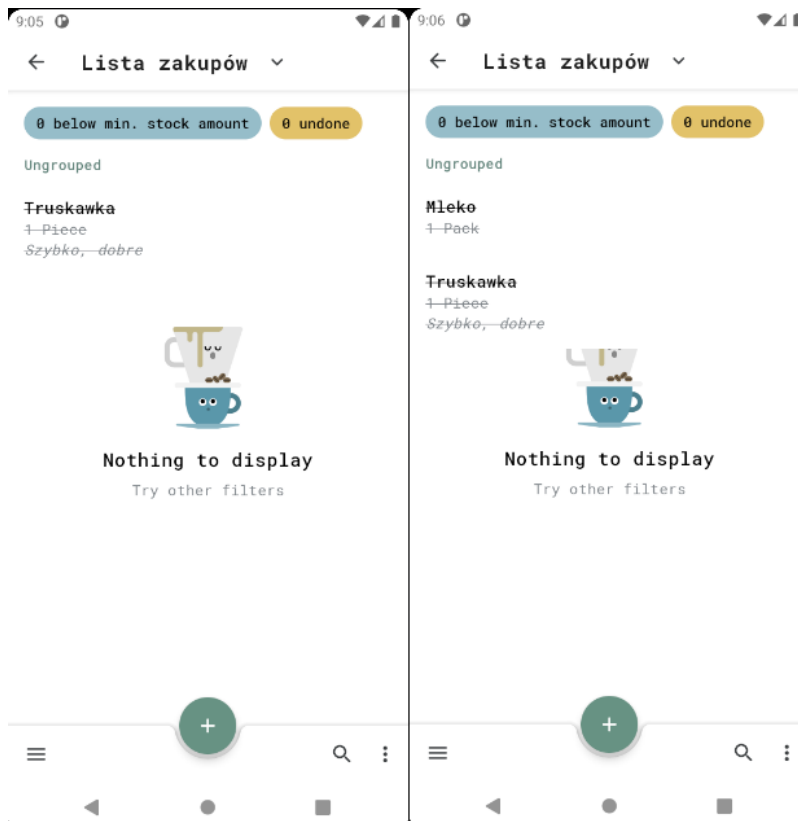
9:05

Lista zakupów

0 below min. stock amount
0 undone

Ungrouped

~~Truskawka~~
~~1 Piece~~
~~Szybko, dobre~~

Nothing to display
Try other filters

+

9:06

Lista zakupów

0 below min. stock amount
0 undone

Ungrouped

~~Mleko~~
~~1 Pack~~

~~Truskawka~~
~~1 Piece~~
~~Szybko, dobre~~

Nothing to display
Try other filters

+